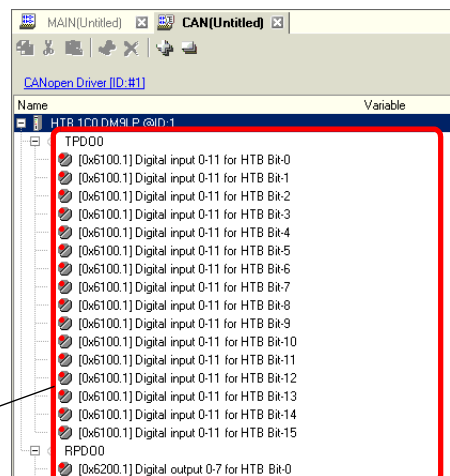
MAIN(Untitled) CAN(Untitled)

CANopen Driver [ID:#1]

Name
Variable

HTB 1C0 DM9LP @ID:1
TPDO0
[0x6100.1] Digital input 0-11 for HTB Bit-0
[0x6100.1] Digital input 0-11 for HTB Bit-1
[0x6100.1] Digital input 0-11 for HTB Bit-2
[0x6100.1] Digital input 0-11 for HTB Bit-3
[0x6100.1] Digital input 0-11 for HTB Bit-4
[0x6100.1] Digital input 0-11 for HTB Bit-5
[0x6100.1] Digital input 0-11 for HTB Bit-6
[0x6100.1] Digital input 0-11 for HTB Bit-7
[0x6100.1] Digital input 0-11 for HTB Bit-8
[0x6100.1] Digital input 0-11 for HTB Bit-9
[0x6100.1] Digital input 0-11 for HTB Bit-10
[0x6100.1] Digital input 0-11 for HTB Bit-11
[0x6100.1] Digital input 0-11 for HTB Bit-12
[0x6100.1] Digital input 0-11 for HTB Bit-13
[0x6100.1] Digital input 0-11 for HTB Bit-14
[0x6100.1] Digital input 0-11 for HTB Bit-15
RPDO0
[0x6200.1] Digital output 0-7 for HTB Bit-0